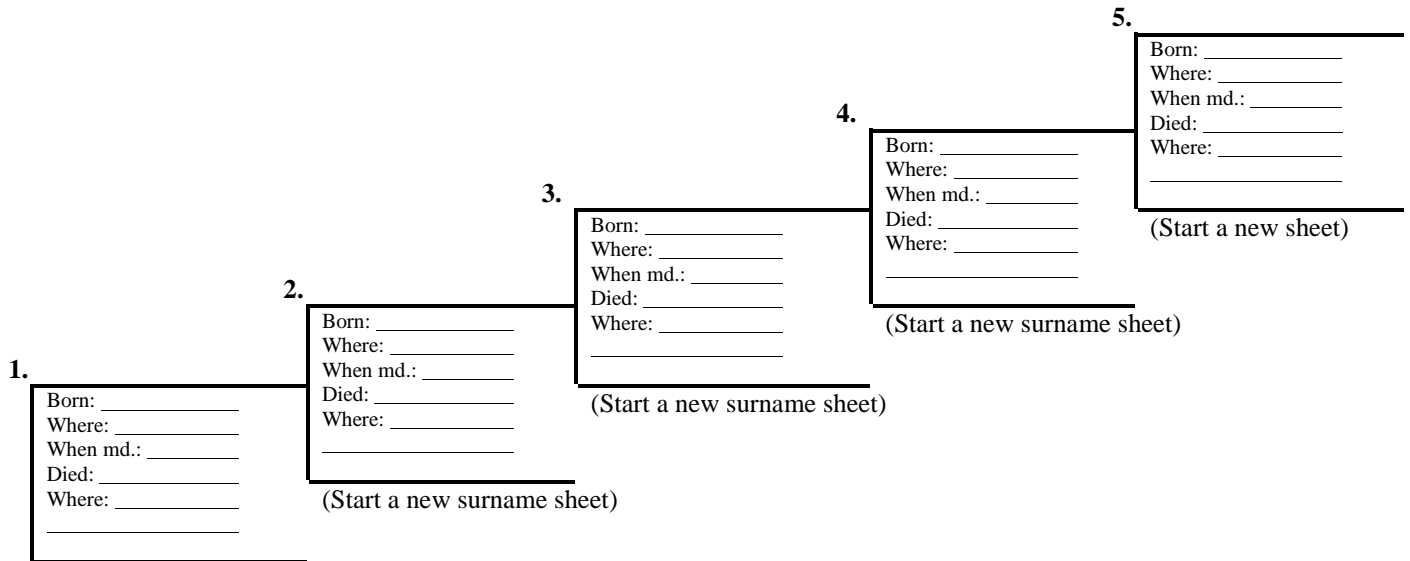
5.
Born:
Where:
When md.:
Died:
Where:

(Start a new sheet)

4.
Born:
Where:
When md.:
Died:
Where:

(Start a new surname sheet)

3.
Born:
Where:
When md.:
Died:
Where:

(Start a new surname sheet)

2.
Born:
Where:
When md.:
Died:
Where:

(Start a new surname sheet)

1.
Born:
Where:
When md.:
Died:
Where: